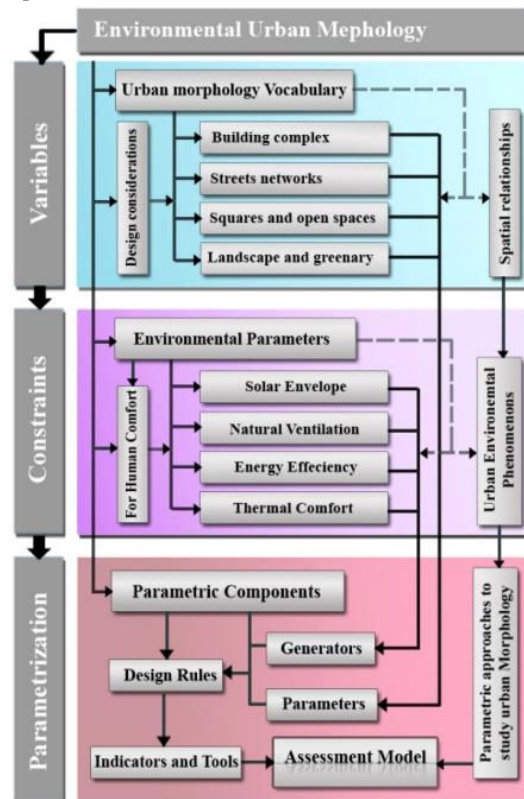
Environmental Urban Mephology

Variables

Urban morphology Vocabulary

Design considerations

Building complex

Streets networks

Squares and open spaces

Landscape and greenary

Spatial relationships

Constraints

Environmental Parameters

For Human Comfort

Solar Envelope

Natural Ventilation

Energy Effeciency

Thermal Comfort

Urban Environmental Phenomenons

Parametrization

Parametric Components

Generators

Design Rules

Parameters

Indicators and Tools

Assessment Model

Parametric approaches to study urban Morphology